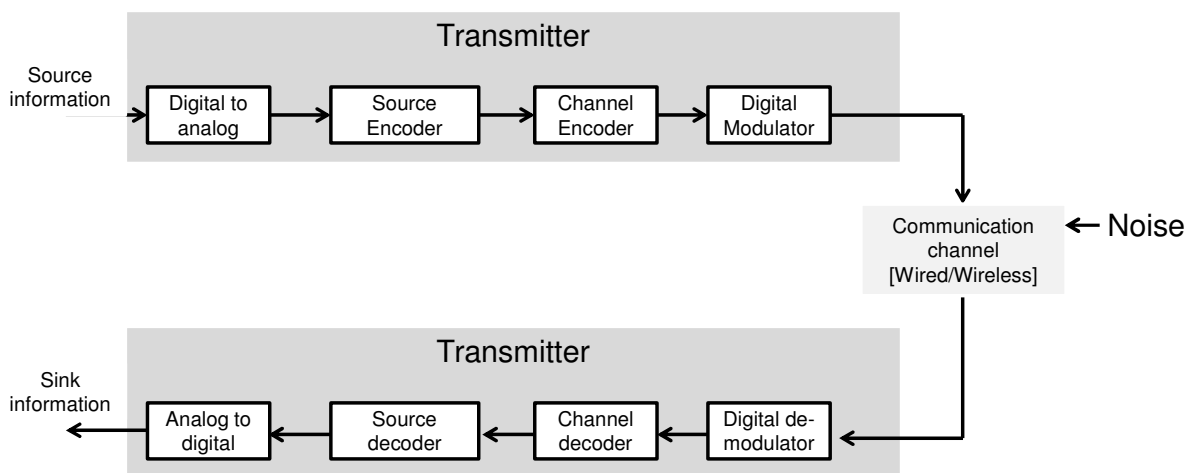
Transmitter

Source information

Digital to analog

Source Encoder

Channel Encoder

Digital Modulator

Communication channel [Wired/Wireless]

Noise

Transmitter

Sink information

Analog to digital

Source decoder

Channel decoder

Digital demodulator